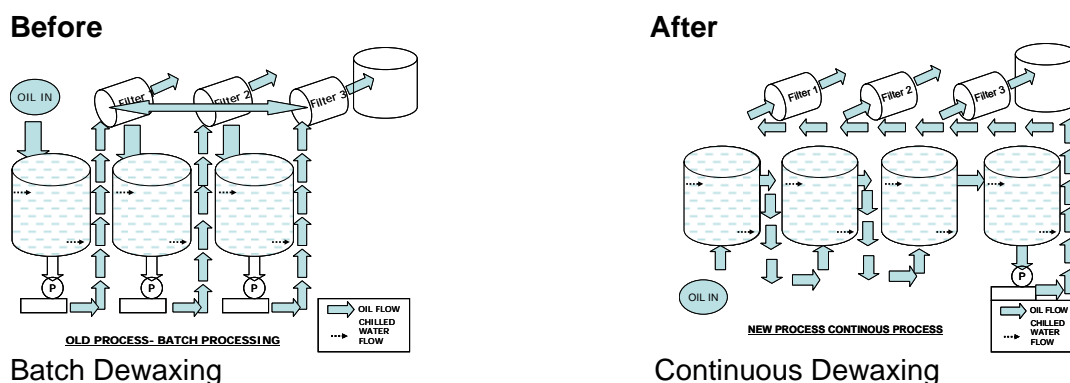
Before

OIL IN

Filter 1

Filter 2

Filter 3

P

P

P

OIL FLOW

CHILLED WATER FLOW

OLD PROCESS- BATCH PROCESSING

Batch Dewaxing

After

Filter 1

Filter 2

Filter 3

P

OIL IN

OIL FLOW

CHILLED WATER FLOW

NEW PROCESS CONTINOUS PROCESS

Continuous Dewaxing